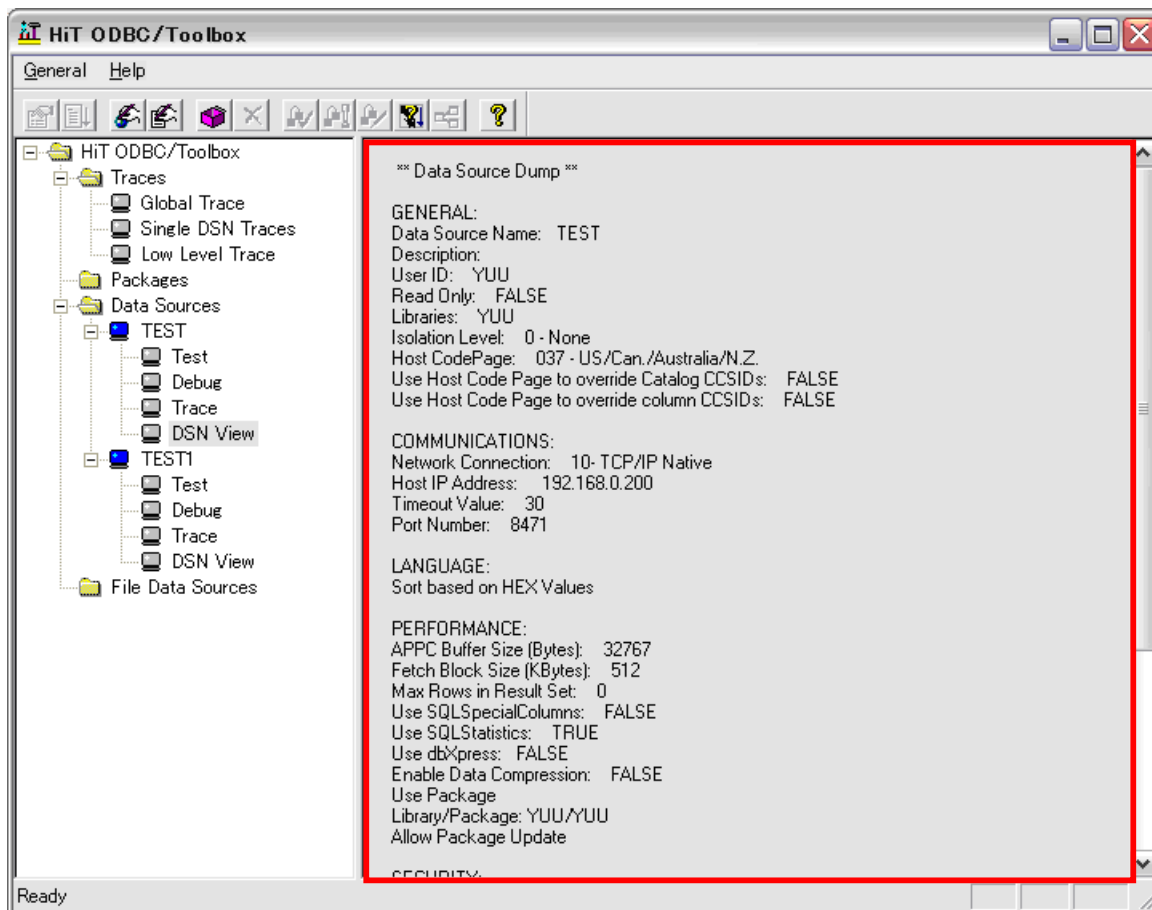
HiT ODBC/Toolbox

General Help

HiT ODBC/Toolbox
Traces
Global Trace
Single DSN Traces
Low Level Trace
Packages
Data Sources
TEST
Test
Debug
Trace
DSN View
TEST1
Test
Debug
Trace
DSN View
File Data Sources

** Data Source Dump **

GENERAL:
Data Source Name: TEST
Description:
User ID: YUU
Read Only: FALSE
Libraries: YUU
Isolation Level: 0 - None
Host CodePage: 037 - US/Can./Australia/N.Z.
Use Host Code Page to override Catalog CCSIDs: FALSE
Use Host Code Page to override column CCSIDs: FALSE

COMMUNICATIONS:
Network Connection: 10- TCP/IP Native
Host IP Address: 192.168.0.200
Timeout Value: 30
Port Number: 8471

LANGUAGE:
Sort based on HEX Values

PERFORMANCE:
APPC Buffer Size (Bytes): 32767
Fetch Block Size (KBytes): 512
Max Rows in Result Set: 0
Use SQLSpecialColumns: FALSE
Use SQLStatistics: TRUE
Use dbXpress: FALSE
Enable Data Compression: FALSE
Use Package
Library/Package: YUU/YUU
Allow Package Update

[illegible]

Ready